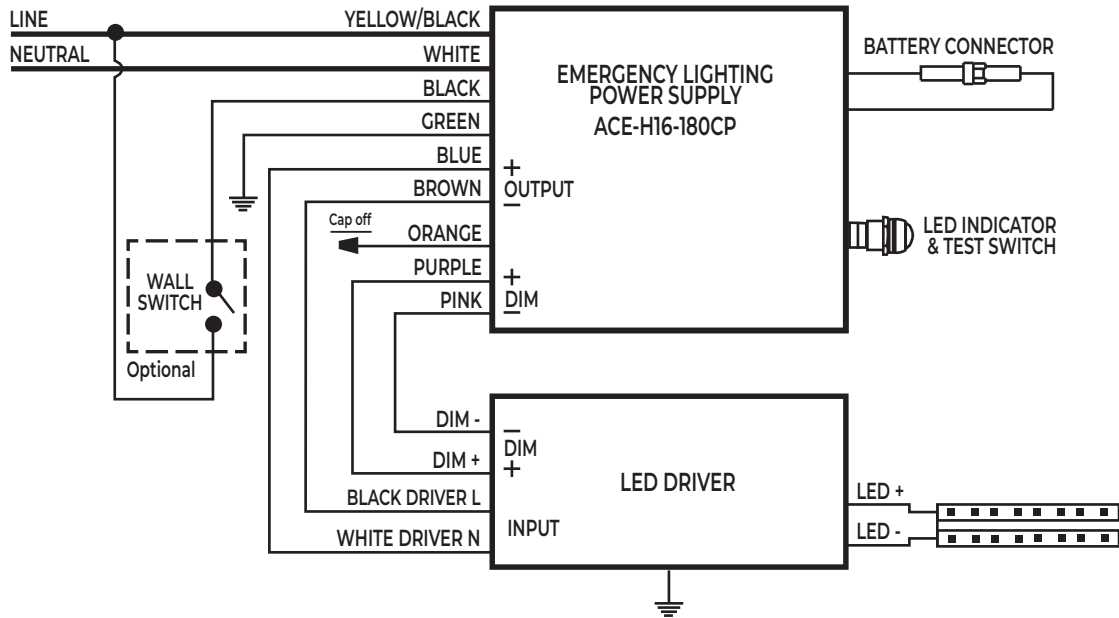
LINE
NEUTRAL
YELLOW/BLACK
WHITE
BLACK
GREEN
BLUE
BROWN
Cap off
ORANGE
PURPLE
PINK
EMERGENCY LIGHTING POWER SUPPLY
ACE-H16-180CP
+
OUTPUT
−
+
DIM
−
BATTERY CONNECTOR
LED INDICATOR & TEST SWITCH
WALL SWITCH
Optional
DIM -
DIM +
BLACK DRIVER L
WHITE DRIVER N
−
DIM
+
INPUT
LED DRIVER
LED +
LED -